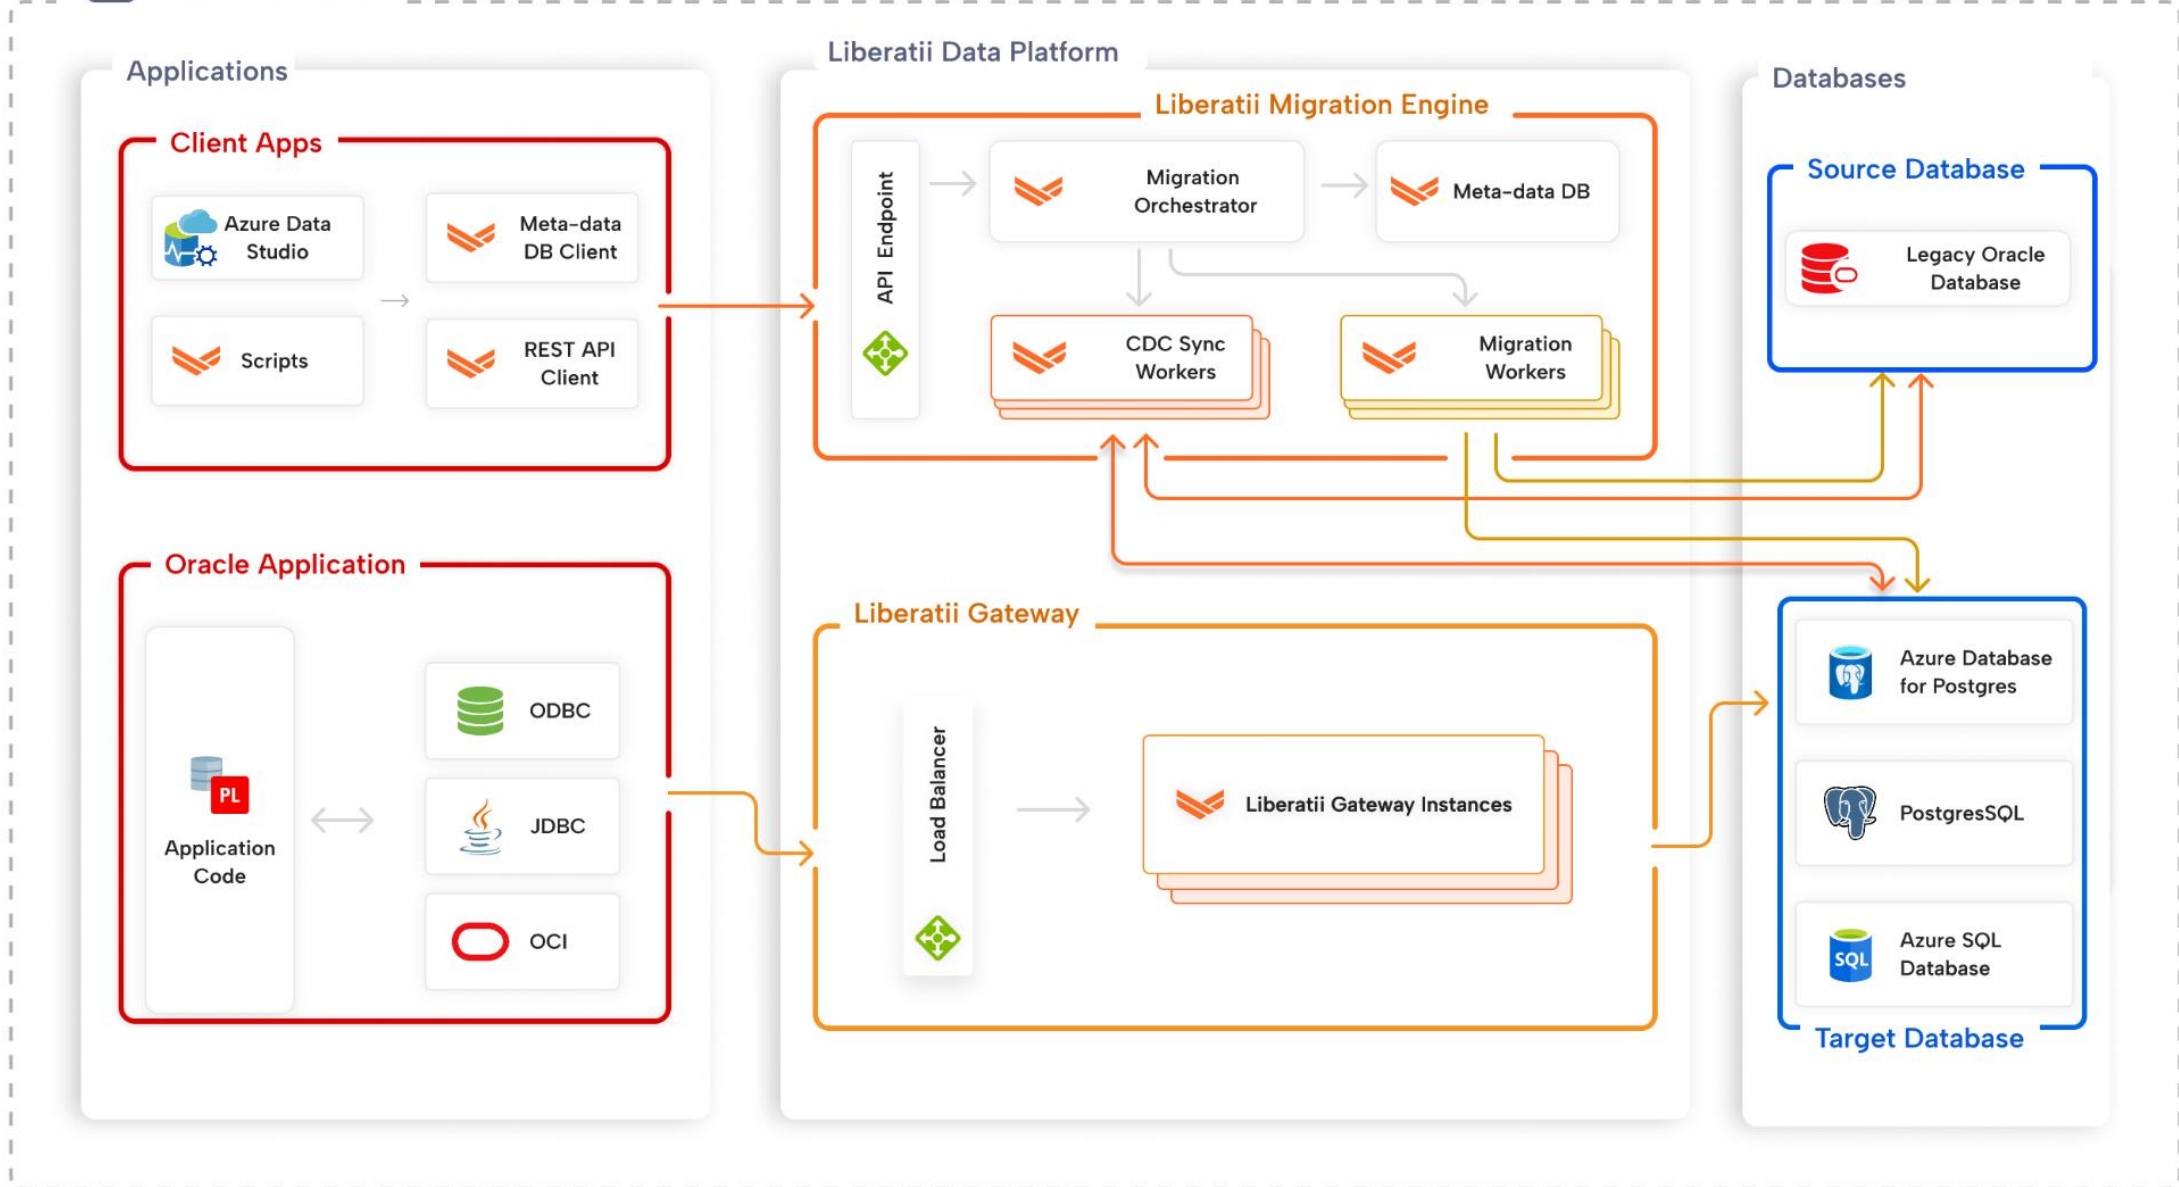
Applications

Client Apps

Azure Data Studio

Meta-data DB Client

Scripts

REST API Client

Oracle Application

PL

Application Code

ODBC

JDBC

OCI

Liberatii Data Platform

Liberatii Migration Engine

API Endpoint

Migration Orchestrator

Meta-data DB

CDC Sync Workers

Migration Workers

Liberatii Gateway

Load Balancer

Liberatii Gateway Instances

Databases

Source Database

Legacy Oracle Database

Azure Database for Postgres

PostgresSQL

SQL

Azure SQL Database

Target Database